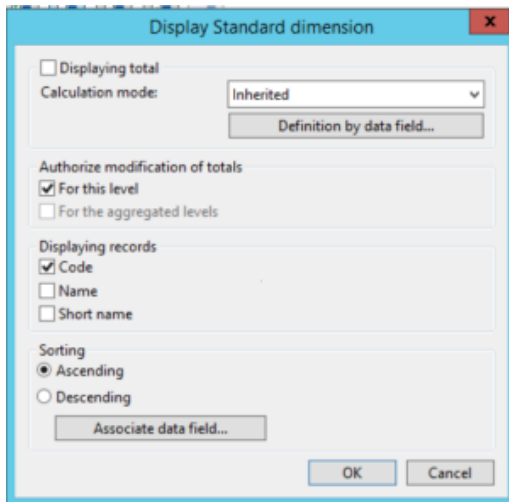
Display Standard dimension

x

Displaying total

Calculation mode:

Inherited

Definition by data field...

Authorize modification of totals

For this level

For the aggregated levels

Displaying records

Code

Name

Short name

Sorting

Ascending

Descending

Associate data field...

OK

Cancel